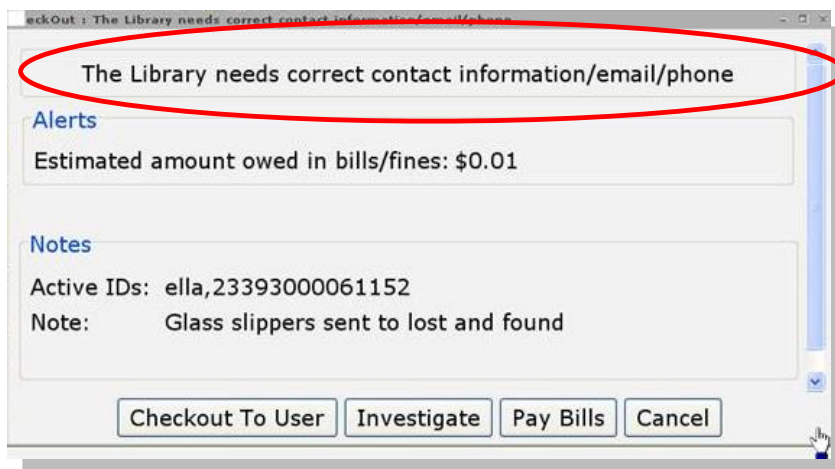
eckOut : The Library needs correct contact information/email/phone

The Library needs correct contact information/email/phone

Alerts

Estimated amount owed in bills/fines: $0.01

Notes

Active IDs: ella,23393000061152

Note: Glass slippers sent to lost and found

Checkout To User Investigate Pay Bills Cancel